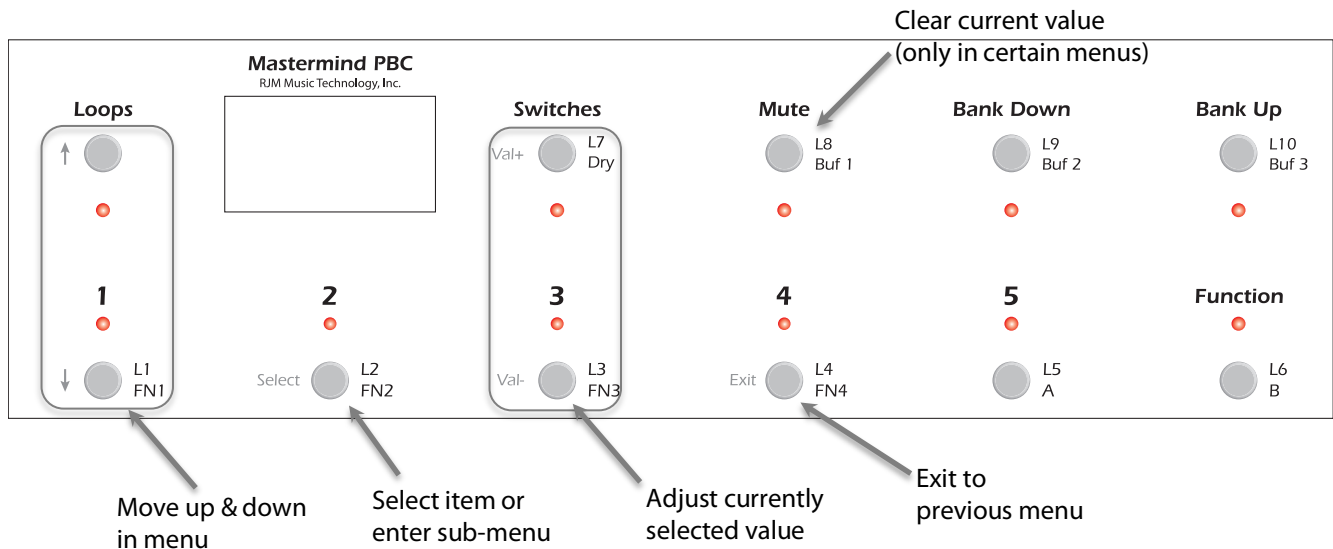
Clear current value
(only in certain menus)

Mastermind PBC
RJM Music Technology, Inc.

Loops

Switches

Mute

Bank Down

Bank Up

↑

Val+ L7
Dry

L8
Buf 1

L9
Buf 2

L10
Buf 3

1

2

3

4

5

Function

↓ L1
FN1

Select L2
FN2

Val- L3
FN3

Exit L4
FN4

L5
A

L6
B

Move up & down in menu

Select item or enter sub-menu

Adjust currently selected value

Exit to previous menu